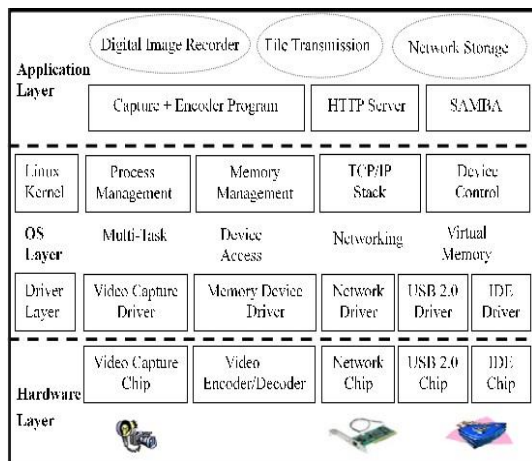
Digital Image Recorder

Tile Transmission

Network Storage

Application Layer

Capture + Encoder Program

HTTP Server

SAMBA

Linux Kernel

Process Management

Memory Management

TCP/IP Stack

Device Control

OS Layer

Multi-Task

Device Access

Networking

Virtual Memory

Driver Layer

Video Capture Driver

Memory Device Driver

Network Driver

USB 2.0 Driver

IDE Driver

Video Capture Chip

Video Encoder/Decoder

Network Chip

USB 2.0 Chip

IDE Chip

Hardware Layer